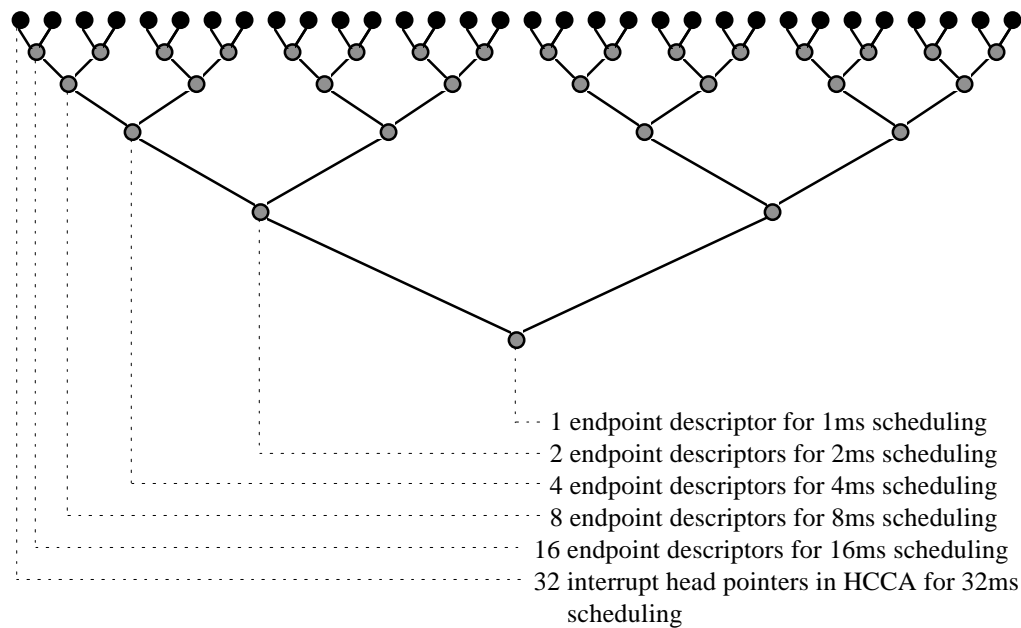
1 endpoint descriptor for 1ms scheduling
2 endpoint descriptors for 2ms scheduling
4 endpoint descriptors for 4ms scheduling
8 endpoint descriptors for 8ms scheduling
16 endpoint descriptors for 16ms scheduling
32 interrupt head pointers in HCCA for 32ms scheduling